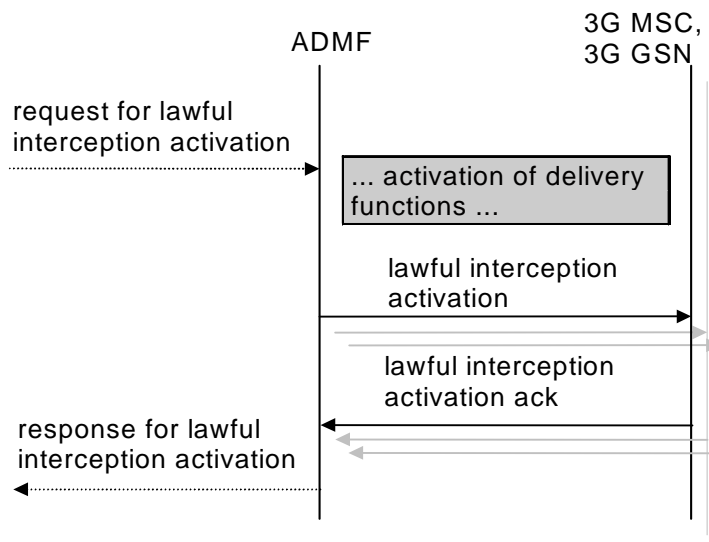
ADMF

3G MSC,
3G GSN

request for lawful interception activation

... activation of delivery functions ...

lawful interception activation

lawful interception activation ack

response for lawful interception activation